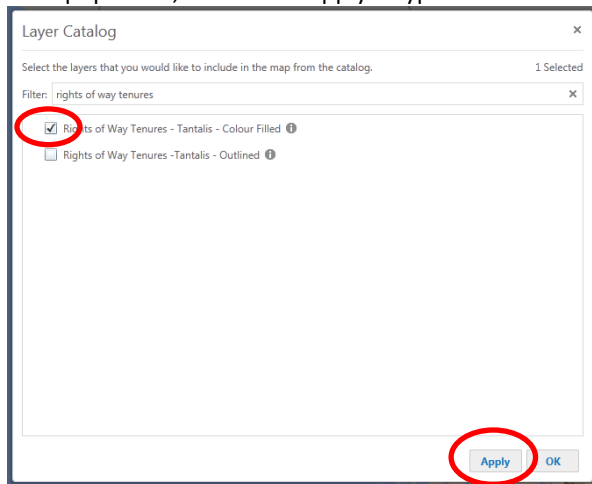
Layer Catalog

×

Select the layers that you would like to include in the map from the catalog.

1 Selected

Filter: rights of way tenures

×

Rights of Way Tenures - Tantalis - Colour Filled

Rights of Way Tenures -Tantalis - Outlined

Apply

OK